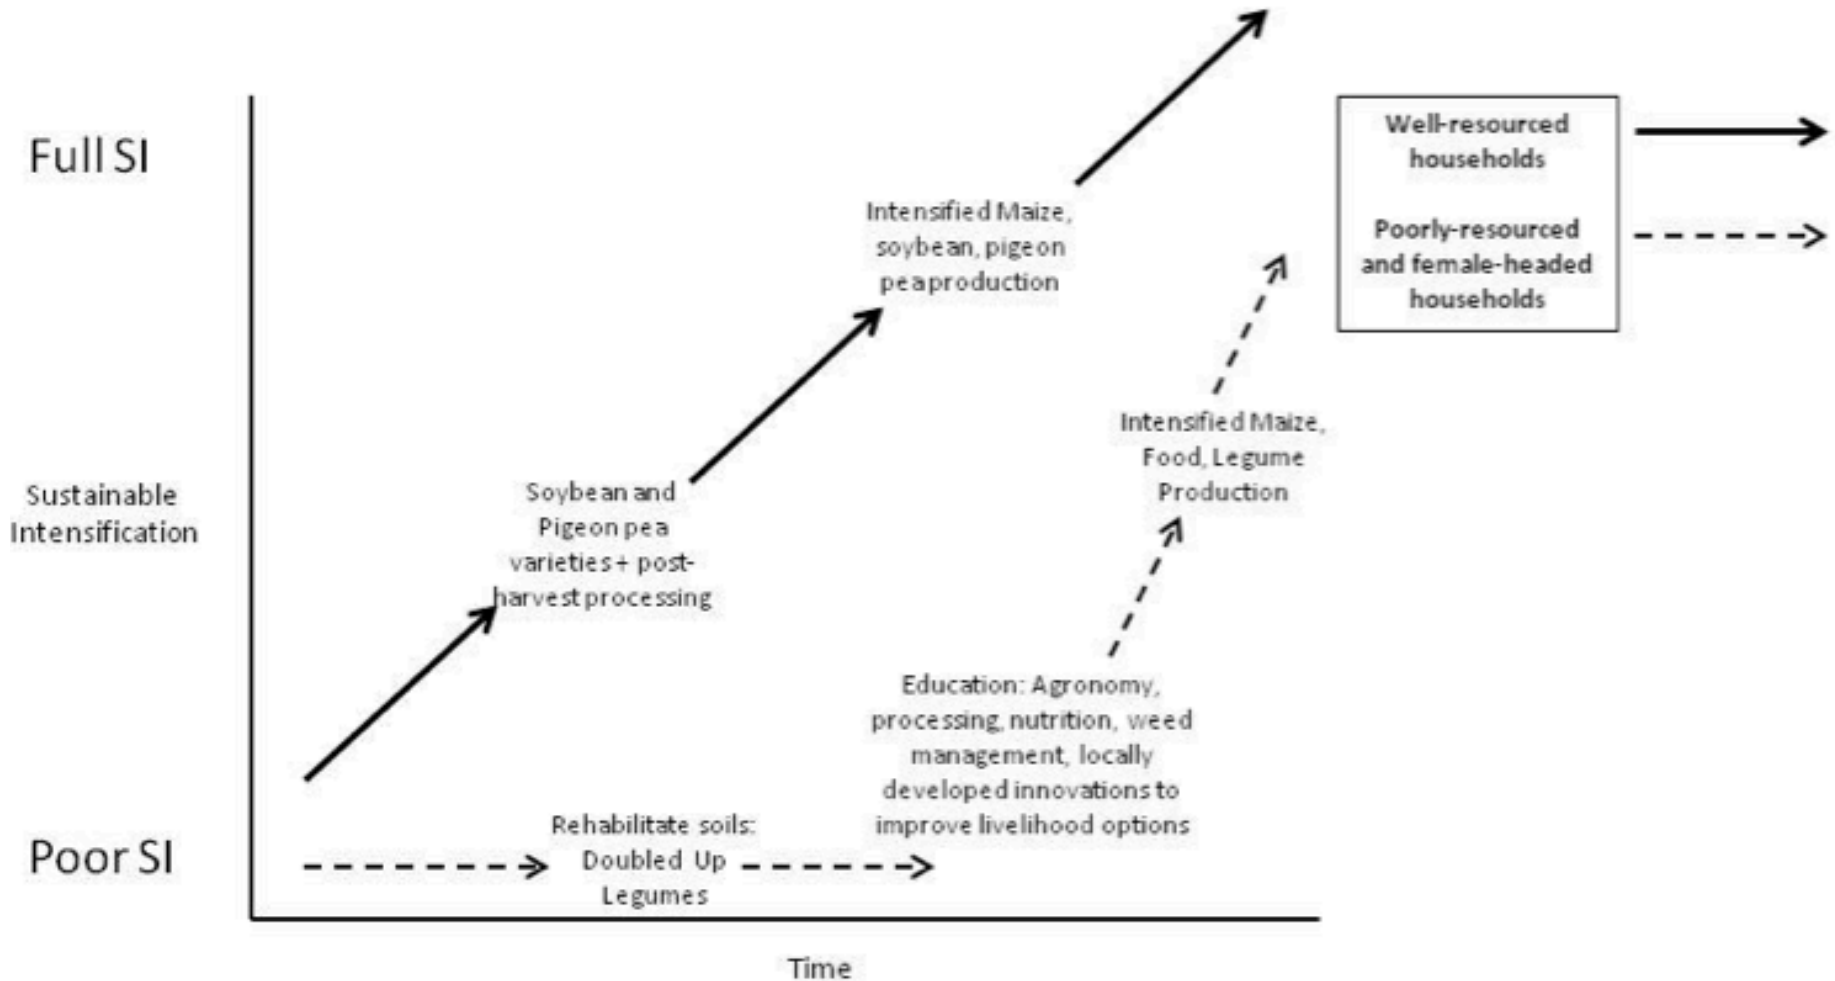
Full SI

Sustainable Intensification

Poor SI

Time

Soybean and Pigeon pea varieties + post-harvest processing

Intensified Maize, soybean, pigeon peaproduction

Rehabilitate soils: Doubled Up Legumes

Education: Agronomy, processing, nutrition, weed management, locally developed innovations to improve livelihood options

Intensified Maize, Food, Legume Production

Well-resourced households

Poorly-resourced and female-headed households